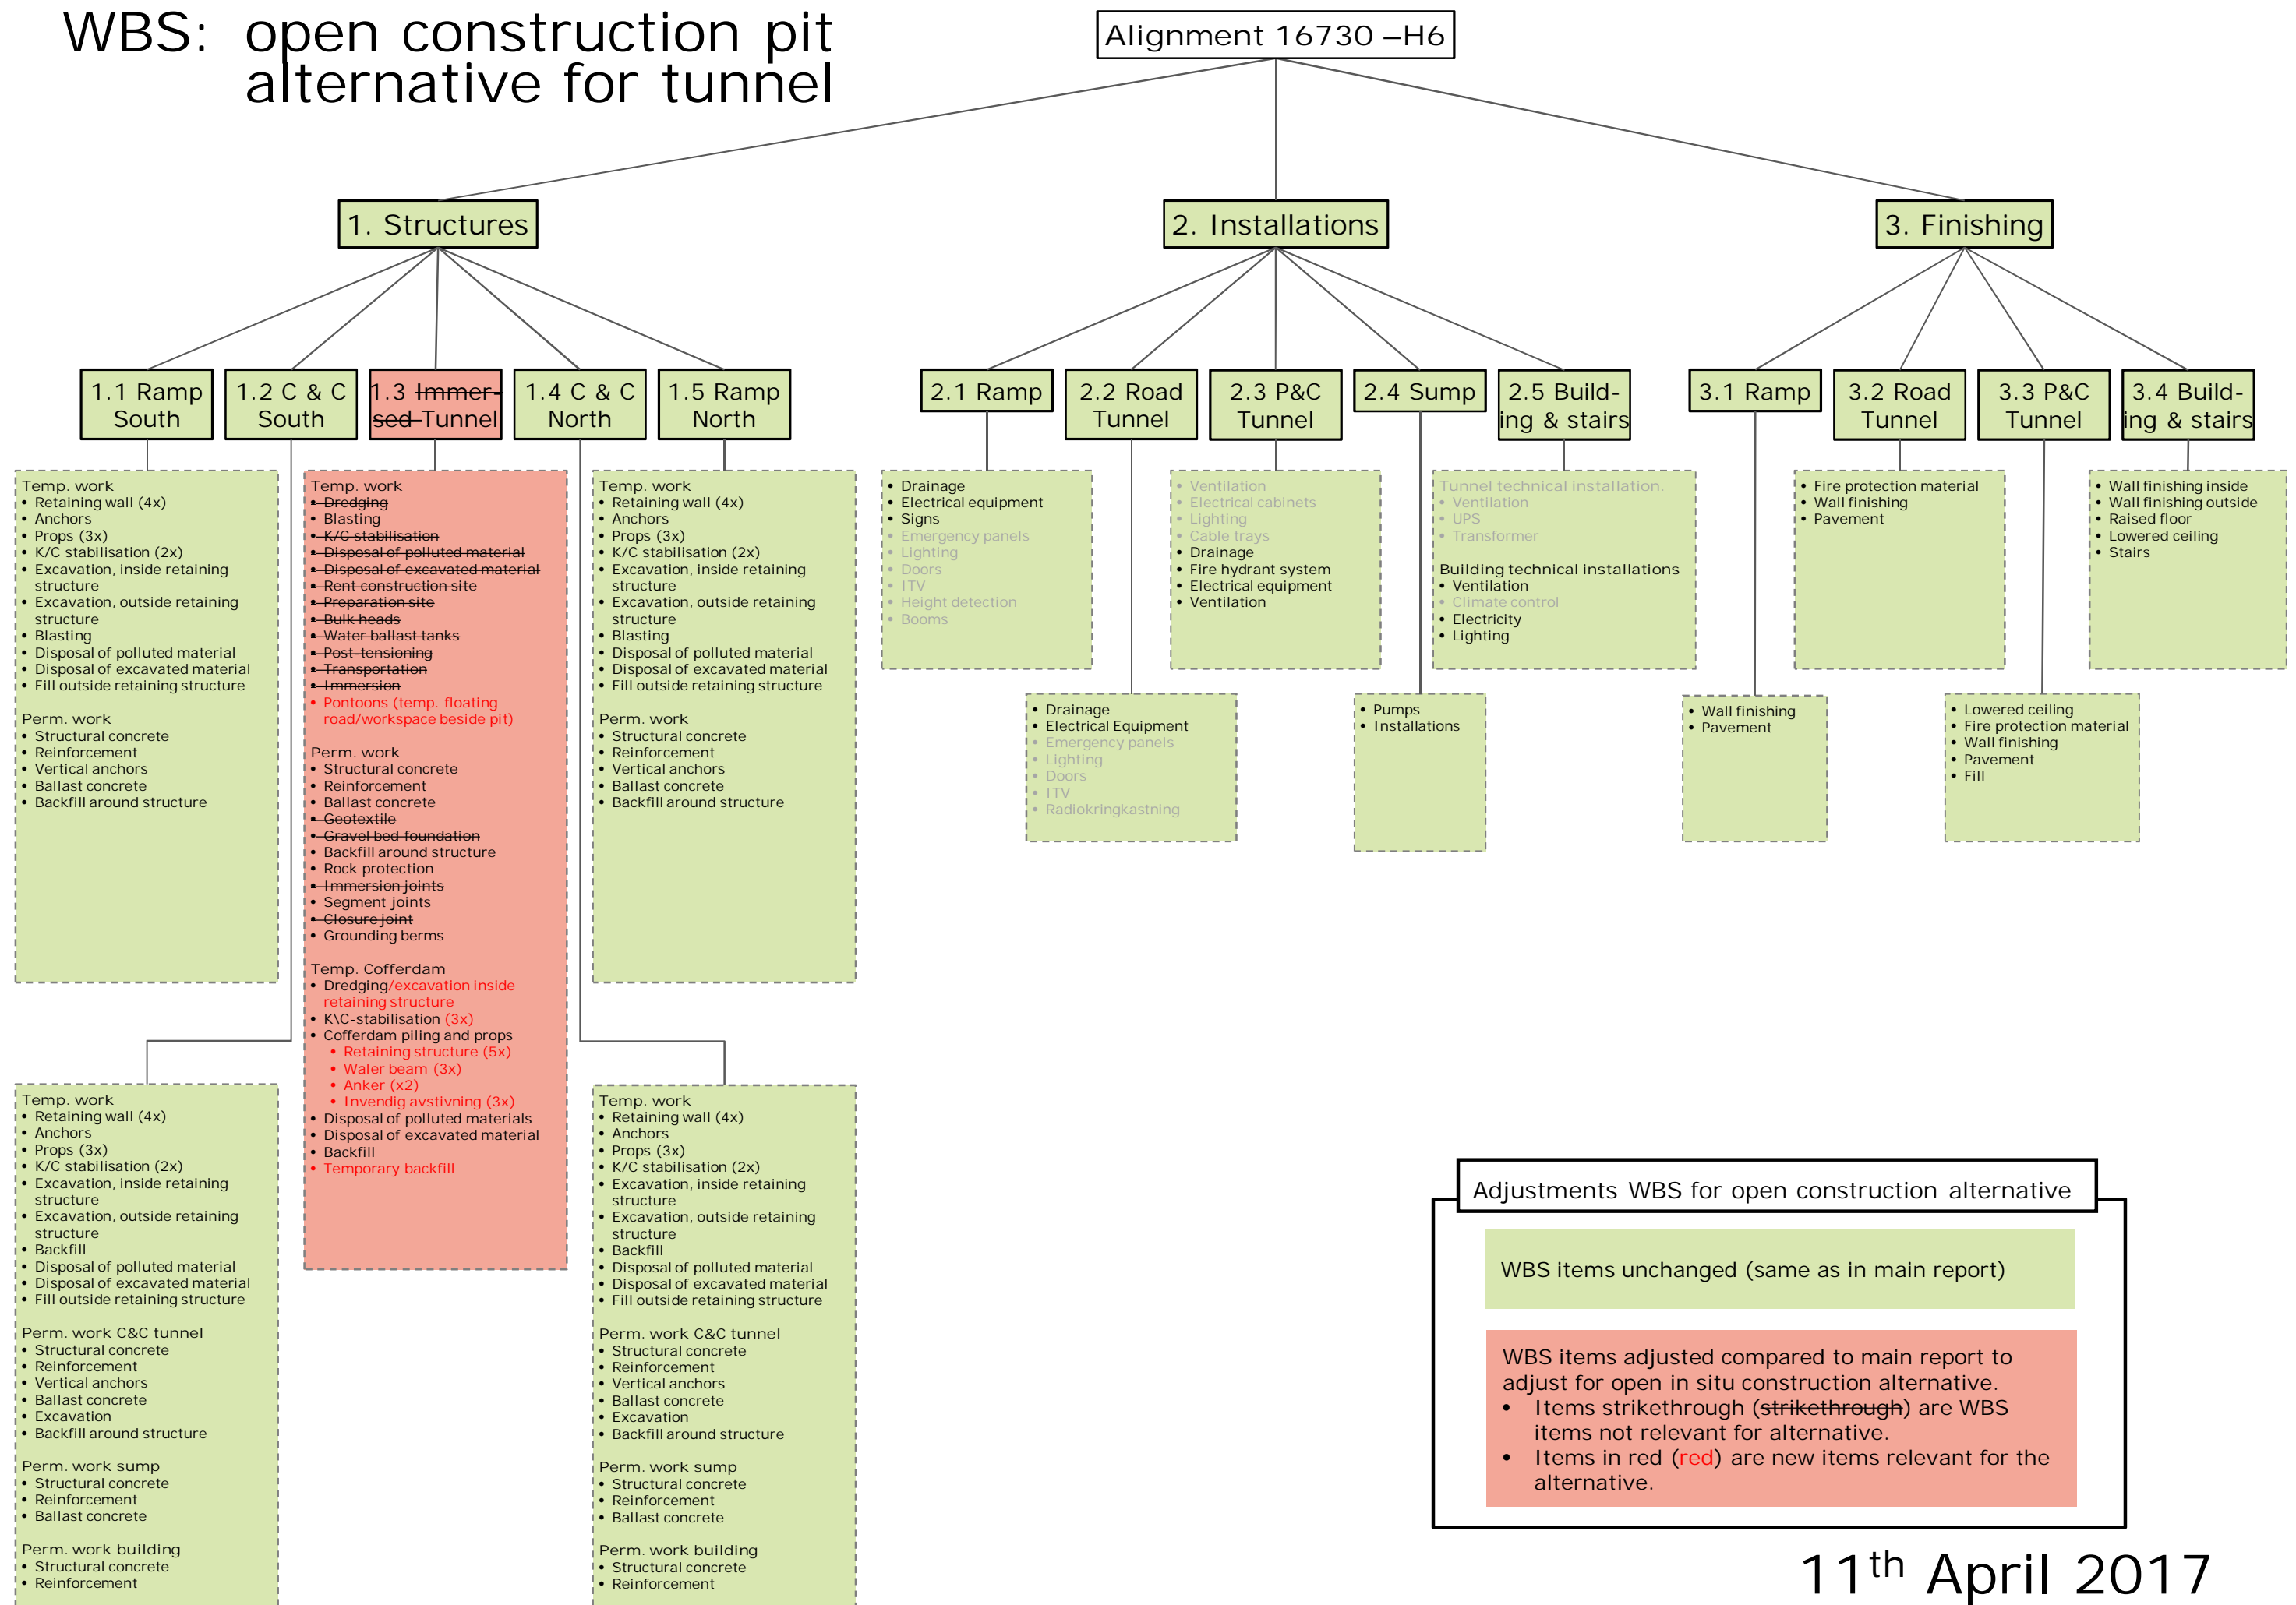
WBS: open construction pit alternative for tunnel

Alignment 16730 –H6

1. Structures

2. Installations

3. Finishing

1.1 Ramp South

1.2 C & C South

1.3 ~~Immersed~~ Tunnel

1.4 C & C North

1.5 Ramp North

2.1 Ramp

2.2 Road Tunnel

2.3 P&C Tunnel

2.4 Sump

2.5 Building & stairs

3.1 Ramp

3.2 Road Tunnel

3.3 P&C Tunnel

3.4 Building & stairs

Temp. work
• Retaining wall (4x)
• Anchors
• Props (3x)
• K/C stabilisation (2x)
• Excavation, inside retaining structure
• Excavation, outside retaining structure
• Blasting
• Disposal of polluted material
• Disposal of excavated material
• Fill outside retaining structure

Perm. work
• Structural concrete
• Reinforcement
• Vertical anchors
• Ballast concrete
• Backfill around structure

Temp. work
• ~~Dredging~~
• Blasting
• ~~K/C stabilisation~~
• ~~Disposal of polluted material~~
• ~~Disposal of excavated material~~
• ~~Rent construction site~~
• ~~Preparation site~~
• ~~Bulk heads~~
• ~~Water ballast tanks~~
• ~~Post-tensioning~~
• ~~Transportation~~
• ~~Immersion~~
• Pontoons (temp. floating road/workspace beside pit)

Perm. work
• Structural concrete
• Reinforcement
• Ballast concrete
• ~~Geotextile~~
• ~~Gravel bed foundation~~
• Backfill around structure
• Rock protection
• ~~Immersion joints~~
• Segment joints
• ~~Closure joint~~
• Grounding berms

Temp. Cofferdam
• Dredging/excavation inside retaining structure
• K\C-stabilisation (3x)
• Cofferdam piling and props
 • Retaining structure (5x)
 • Waler beam (3x)
 • Anker (x2)
 • Invendig avstivning (3x)
• Disposal of polluted materials
• Disposal of excavated material
• Backfill
• Temporary backfill

Temp. work
• Retaining wall (4x)
• Anchors
• Props (3x)
• K/C stabilisation (2x)
• Excavation, inside retaining structure
• Excavation, outside retaining structure
• Blasting
• Disposal of polluted material
• Disposal of excavated material
• Fill outside retaining structure

Perm. work
• Structural concrete
• Reinforcement
• Vertical anchors
• Ballast concrete
• Backfill around structure

• Drainage
• Electrical equipment
• Signs
• Emergency panels
• Lighting
• Doors
• ITV
• Height detection
• Booms

• Ventilation
• Electrical cabinets
• Lighting
• Cable trays
• Drainage
• Fire hydrant system
• Electrical equipment
• Ventilation

Tunnel technical installation.
• Ventilation
• UPS
• Transformer

Building technical installations
• Ventilation
• Climate control
• Electricity
• Lighting

• Fire protection material
• Wall finishing
• Pavement

• Wall finishing inside
• Wall finishing outside
• Raised floor
• Lowered ceiling
• Stairs

• Drainage
• Electrical Equipment
• Emergency panels
• Lighting
• Doors
• ITV
• Radiokringkastning

• Pumps
• Installations

• Wall finishing
• Pavement

• Lowered ceiling
• Fire protection material
• Wall finishing
• Pavement
• Fill

Temp. work
• Retaining wall (4x)
• Anchors
• Props (3x)
• K/C stabilisation (2x)
• Excavation, inside retaining structure
• Excavation, outside retaining structure
• Backfill
• Disposal of polluted material
• Disposal of excavated material
• Fill outside retaining structure

Perm. work C&C tunnel
• Structural concrete
• Reinforcement
• Vertical anchors
• Ballast concrete
• Excavation
• Backfill around structure

Perm. work sump
• Structural concrete
• Reinforcement
• Ballast concrete

Perm. work building
• Structural concrete
• Reinforcement

Temp. work
• Retaining wall (4x)
• Anchors
• Props (3x)
• K/C stabilisation (2x)
• Excavation, inside retaining structure
• Excavation, outside retaining structure
• Backfill
• Disposal of polluted material
• Disposal of excavated material
• Fill outside retaining structure

Perm. work C&C tunnel
• Structural concrete
• Reinforcement
• Vertical anchors
• Ballast concrete
• Excavation
• Backfill around structure

Perm. work sump
• Structural concrete
• Reinforcement
• Ballast concrete

Perm. work building
• Structural concrete
• Reinforcement

Adjustments WBS for open construction alternative

WBS items unchanged (same as in main report)

WBS items adjusted compared to main report to adjust for open in situ construction alternative.
• Items strikethrough (~~strikethrough~~) are WBS items not relevant for alternative.
• Items in red (red) are new items relevant for the alternative.

11$^{th}$ April 2017